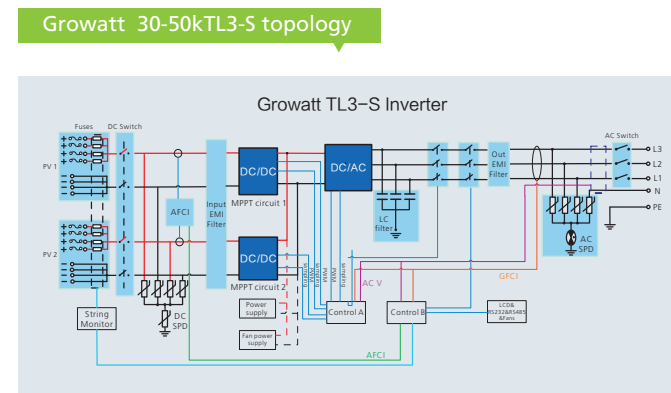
Growatt 30-50kTL3-S topology

Growatt TL3-S Inverter

Fuses
DC Switch
PV 1
PV 2
AFCI
Input EMI Filter
DC/DC
MPPT circuit 1
DC/DC
MPPT circuit 2
DC/AC
LC filter
Out EMI Filter
AC Switch
L3
L2
L1
N
PE
AC SPD
DC SPD
String Monitor
Power supply
Fan power supply
Control A
Control B
LCD& RS232&RS485 &Fans
AC V
GFCI
AFCI
Sampling
Sampling
PWM
PWM
PWM
Sampling